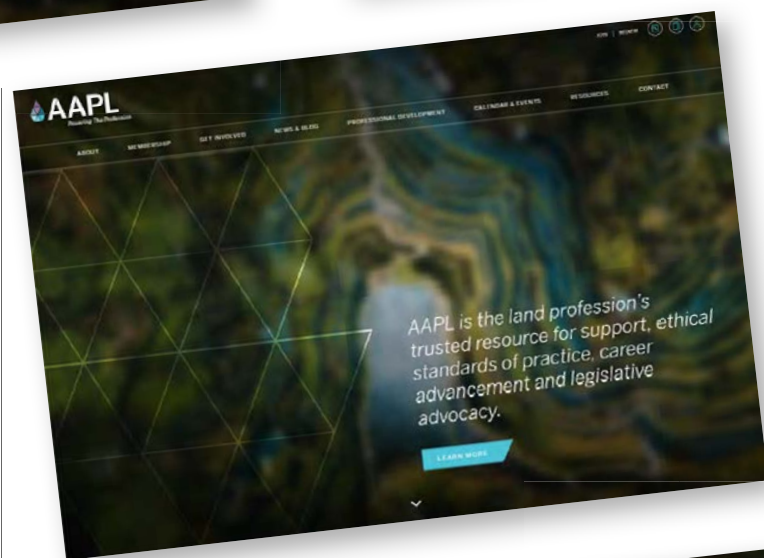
AAPL
Powering The Profession

JOIN | RENEW

ABOUT
MEMBERSHIP
GET INVOLVED
NEWS & BLOG
PROFESSIONAL DEVELOPMENT
CALENDAR & EVENTS
RESOURCES
CONTACT

AAPL is the land profession's trusted resource for support, ethical standards of practice, career advancement and legislative advocacy.

LEARN MORE